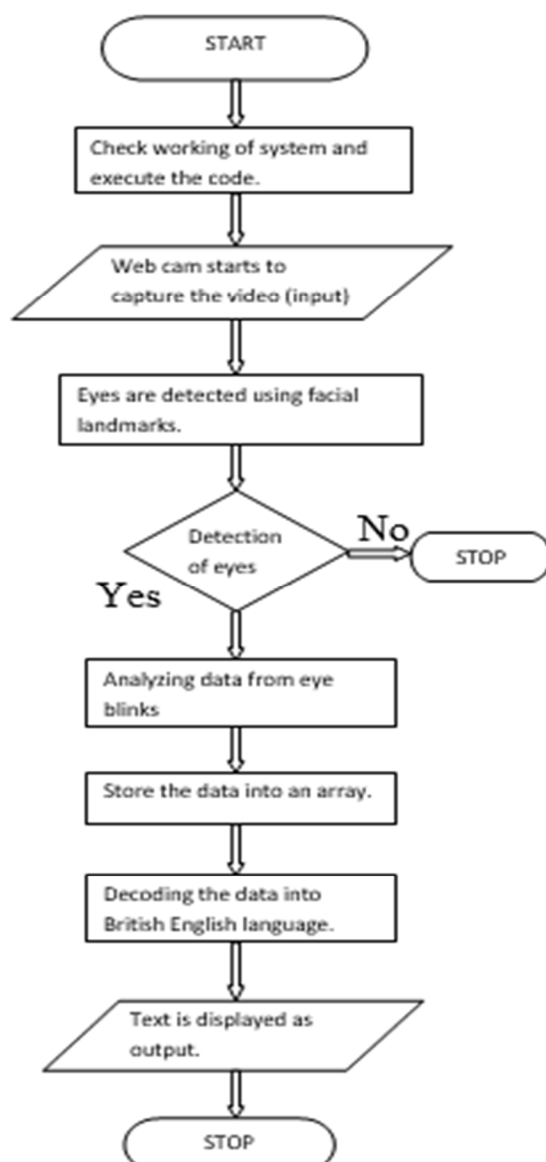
START

Check working of system and execute the code.

Web cam starts to capture the video (input)

Eyes are detected using facial landmarks.

Detection of eyes

No

STOP

Yes

Analyzing data from eye blinks

Store the data into an array.

Decoding the data into British English language.

Text is displayed as output.

STOP